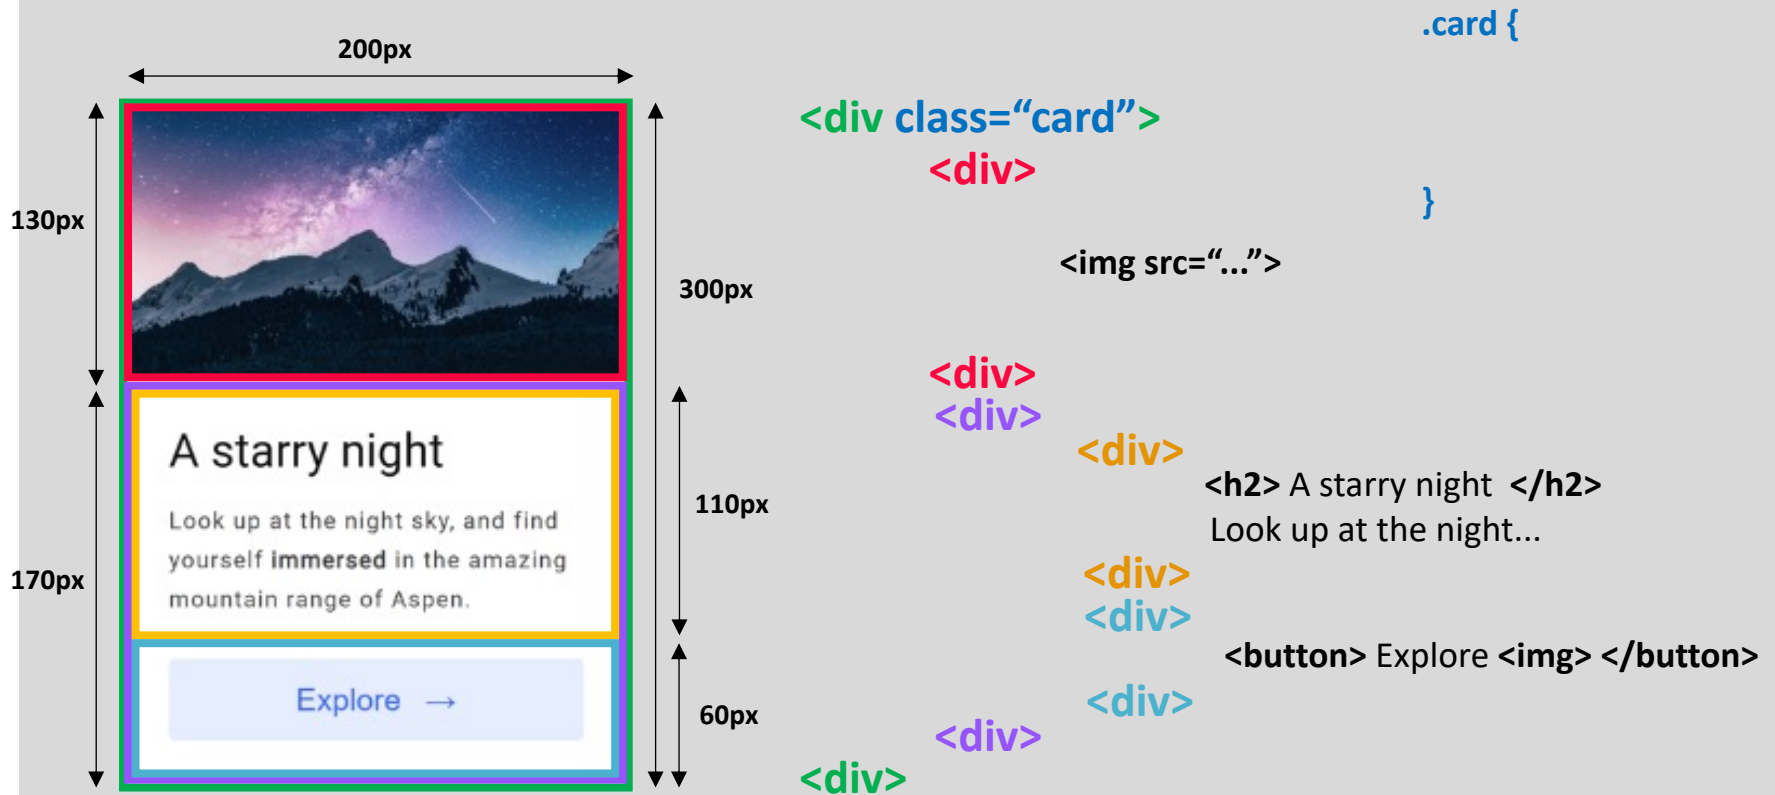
200px

130px

170px

A starry night

Look up at the night sky, and find yourself **immersed** in the amazing mountain range of Aspen.

Explore →

300px

110px

60px

.card {

<div class="card">

<div>

}

<img src="...">

<div>

<div>

<div>

<h2> A starry night </h2>

Look up at the night...

<div>

<div>

<button> Explore <img> </button>

<div>

<div>

<div>